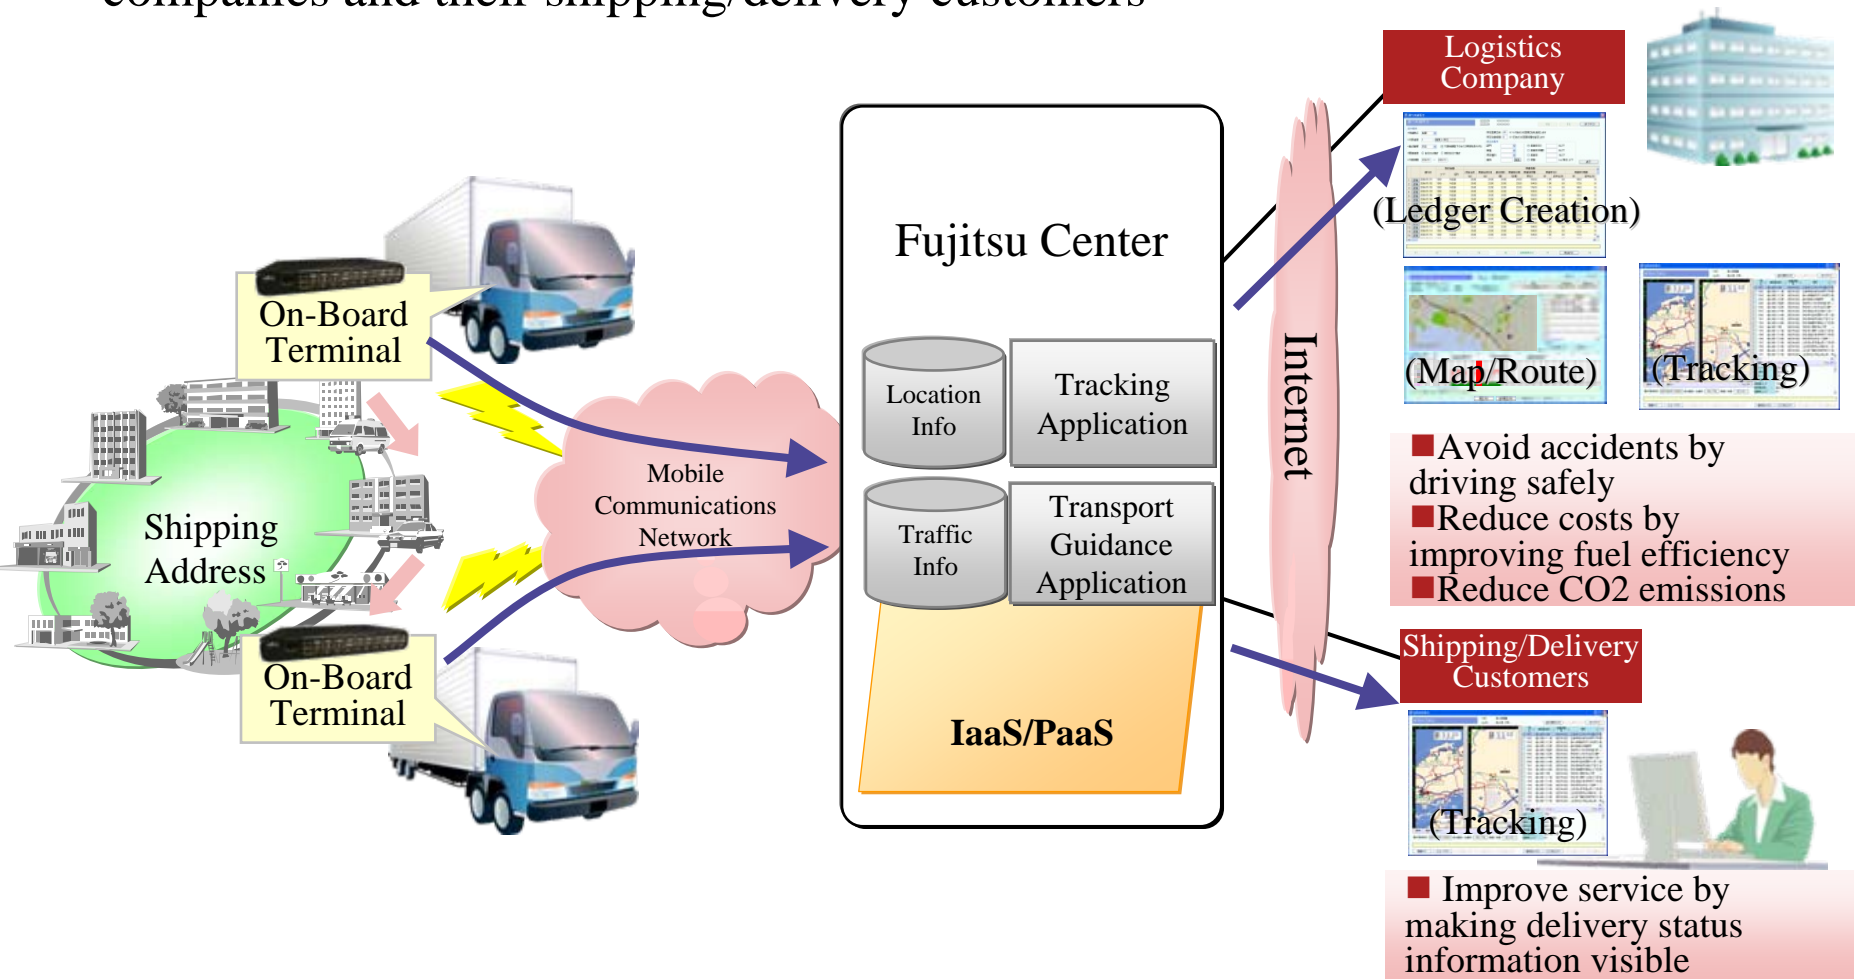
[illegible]

Logistics Company

(Ledger Creation)

(Map/Route)

(Tracking)

Fujitsu Center

Location Info

Tracking Application

Traffic Info

Transport Guidance Application

IaaS/PaaS

Internet

On-Board Terminal

Shipping Address

Mobile Communications Network

On-Board Terminal

■Avoid accidents by driving safely
■Reduce costs by improving fuel efficiency
■Reduce CO2 emissions

Shipping/Delivery Customers

(Tracking)

■ Improve service by making delivery status information visible